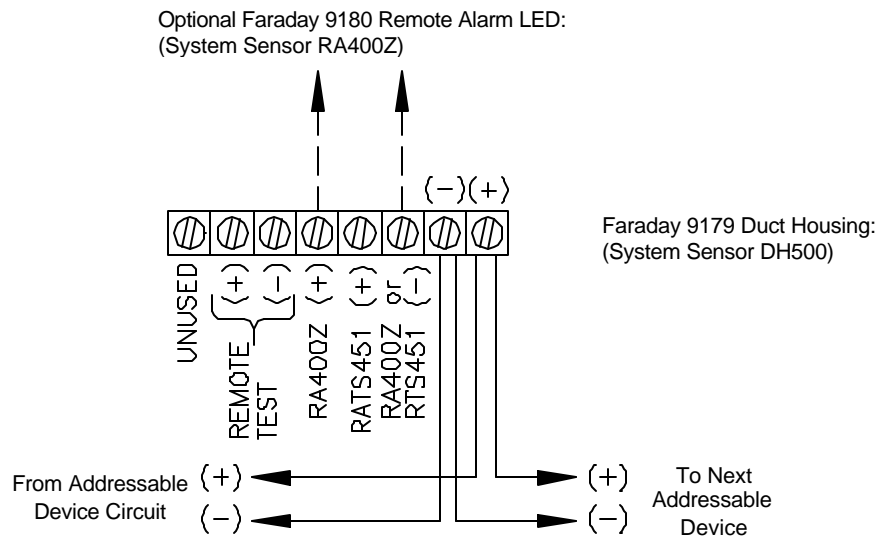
Optional Faraday 9180 Remote Alarm LED:
(System Sensor RA400Z)

(−)(+)

Faraday 9179 Duct Housing:
(System Sensor DH500)

UNUSED

(+) (−)
REMOTE TEST

(+)
RA400Z

(+)
RATS451

or (−)
RA400Z
RTS451

From Addressable Device Circuit
(+)
(−)

(+)
(−)
To Next Addressable Device